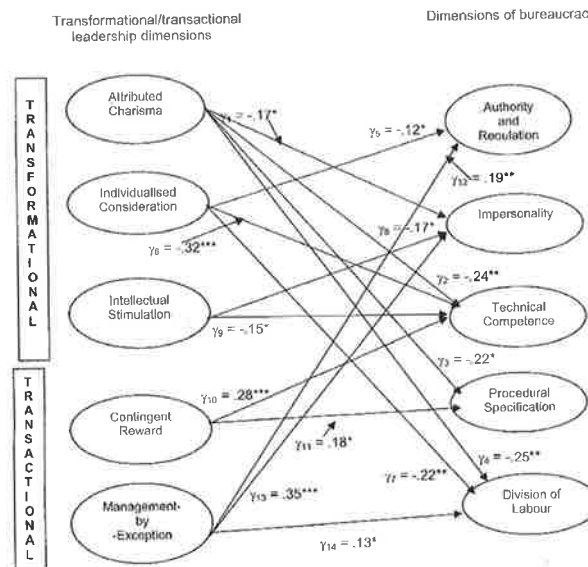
Transformational/transactional leadership dimensions

Dimensions of bureaucrac

T R A N S F O R M A T I O N A L

Attributed Charisma

Individualised Consideration

Intellectual Stimulation

T R A N S A C T I O N A L

Contingent Reward

Management-by-Exception

Authority and Regulation

Impersonality

Technical Competence

Procedural Specification

Division of Labour

$\gamma_1 = -.17^*$

$\gamma_5 = -.12^*$

$\gamma_{12} = .19^{**}$

$\gamma_8 = -.32^{***}$

$\gamma_6 = -.17^*$

$\gamma_2 = -.24^{**}$

$\gamma_9 = -.15^*$

$\gamma_3 = -.22^*$

$\gamma_{10} = .28^{***}$

$\gamma_{11} = .18^*$

$\gamma_4 = -.25^{**}$

$\gamma_7 = -.22^{**}$

$\gamma_{13} = .35^{***}$

$\gamma_{14} = .13^*$